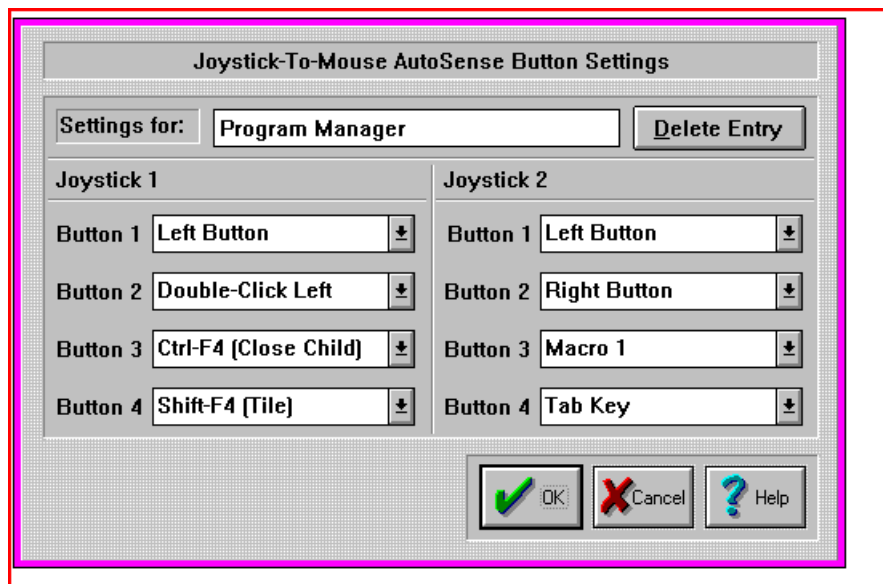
Joystick-To-Mouse AutoSense Button Settings

Settings for: Program Manager

Delete Entry

Joystick 1

Button 1 Left Button

Button 2 Double-Click Left

Button 3 Ctrl-F4 (Close Child)

Button 4 Shift-F4 (Tile)

Joystick 2

Button 1 Left Button

Button 2 Right Button

Button 3 Macro 1

Button 4 Tab Key

OK

Cancel

Help